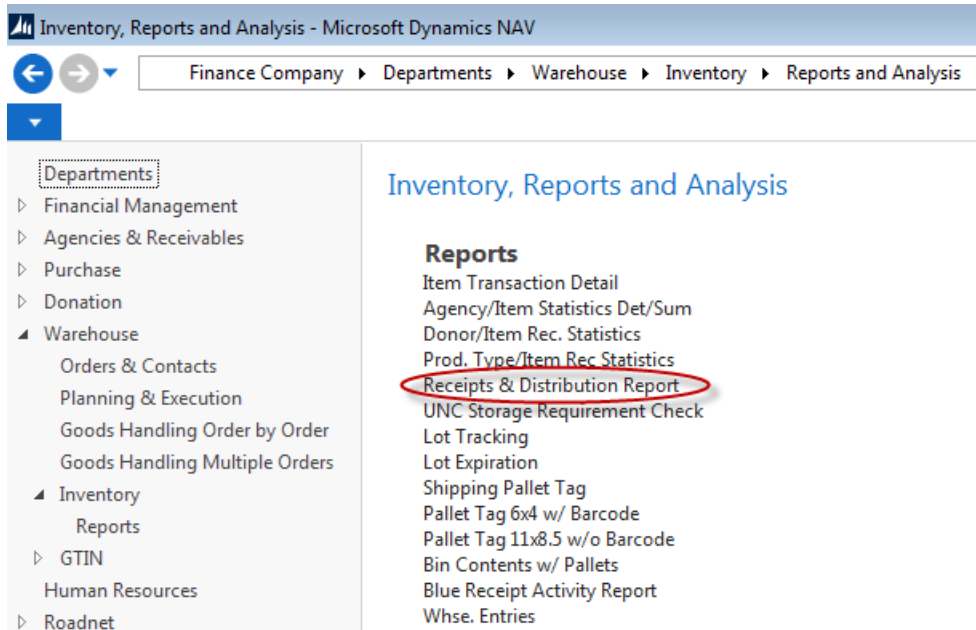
Inventory, Reports and Analysis - Microsoft Dynamics NAV

Finance Company ▸ Departments ▸ Warehouse ▸ Inventory ▸ Reports and Analysis

Departments
Financial Management
Agencies & Receivables
Purchase
Donation
Warehouse
Orders & Contacts
Planning & Execution
Goods Handling Order by Order
Goods Handling Multiple Orders
Inventory
Reports
GTIN
Human Resources
Roadnet

Inventory, Reports and Analysis

Reports
Item Transaction Detail
Agency/Item Statistics Det/Sum
Donor/Item Rec. Statistics
Prod. Type/Item Rec Statistics
Receipts & Distribution Report
UNC Storage Requirement Check
Lot Tracking
Lot Expiration
Shipping Pallet Tag
Pallet Tag 6x4 w/ Barcode
Pallet Tag 11x8.5 w/o Barcode
Bin Contents w/ Pallets
Blue Receipt Activity Report
Whse. Entries